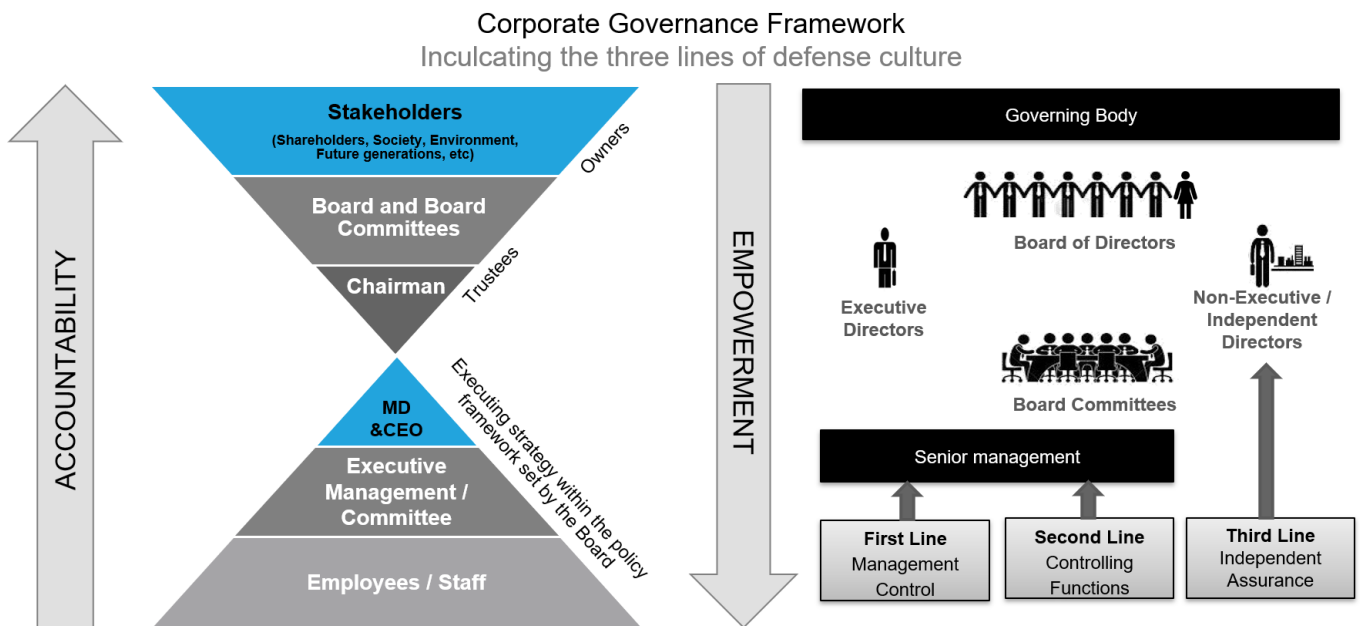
Corporate Governance Framework
Inculcating the three lines of defense culture

ACCOUNTABILITY

Stakeholders
(Shareholders, Society, Environment, Future generations, etc)

Owners

Board and Board Committees

Chairman

Trustees

MD &CEO

Executive Management / Committee

Employees / Staff

Executing strategy within the policy framework set by the Board

EMPOWERMENT

Governing Body

Board of Directors

Executive Directors

Non-Executive / Independent Directors

Board Committees

Senior management

First Line
Management Control

Second Line
Controlling Functions

Third Line
Independent Assurance